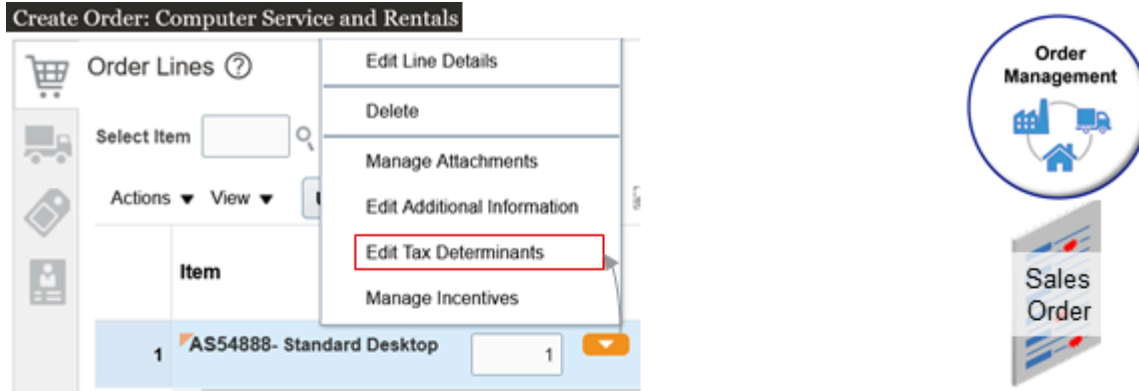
Create Order: Computer Service and Rentals

Order Lines ⓘ

Select Item

Actions ▼ View ▼

Item

1 AS54888- Standard Desktop 1

Edit Line Details

Delete

Manage Attachments

Edit Additional Information

Edit Tax Determinants

Manage Incentives

Order Management

Sales Order